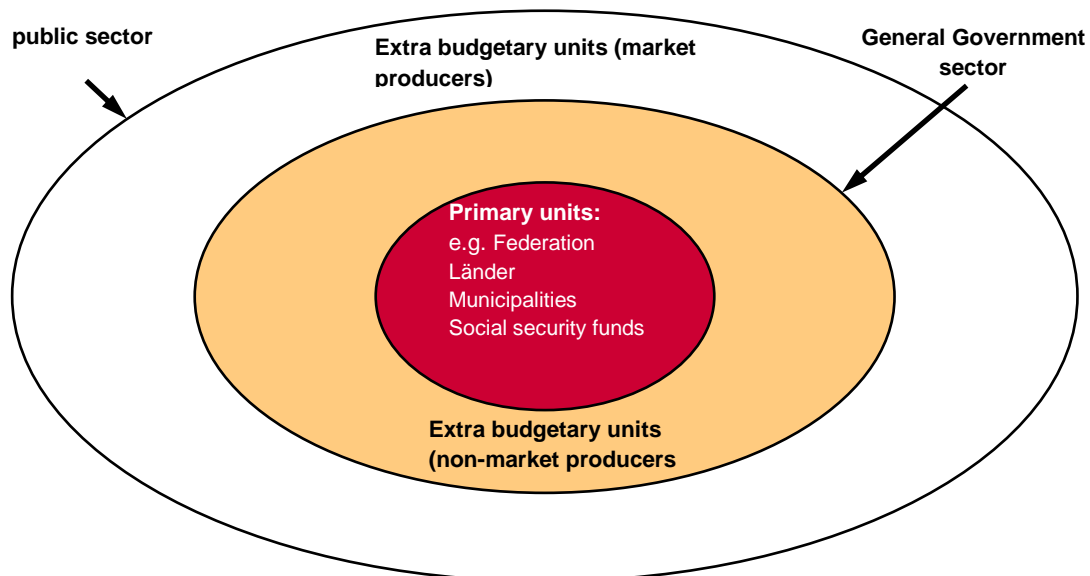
public sector

Extra budgetary units (market producers)

General Government sector

Primary units:
e.g. Federation
Länder
Municipalities
Social security funds

Extra budgetary units (non-market producers